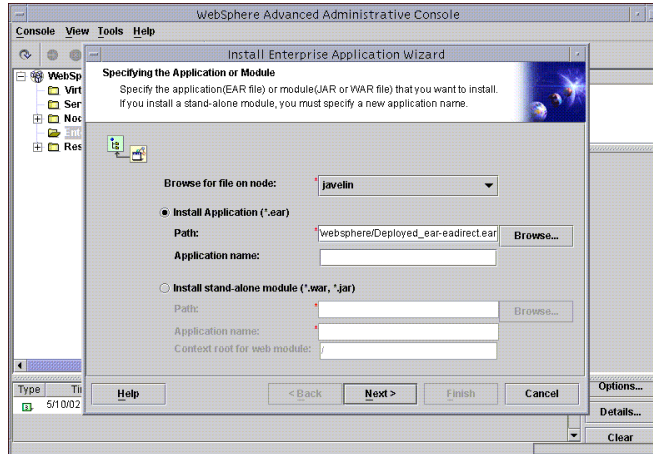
WebSphere Advanced Administrative Console
Console View Tools Help

WebSp
Virt
Ser
Noc
Ent
Res

Install Enterprise Application Wizard
Specifying the Application or Module
Specify the application(EAR file) or module(JAR or WAR file) that you want to install. If you install a stand-alone module, you must specify a new application name.

Browse for file on node: javelin

Install Application (*.ear)
Path: websphere/Deployed_ear-eadirect.ear
Browse...
Application name:

Install stand-alone module (*.war, *.jar)
Path:
Browse...
Application name:
Context root for web module: /

Help
< Back
Next >
Finish
Cancel

Type
Ti
5/10/02
Options...
Details...
Clear